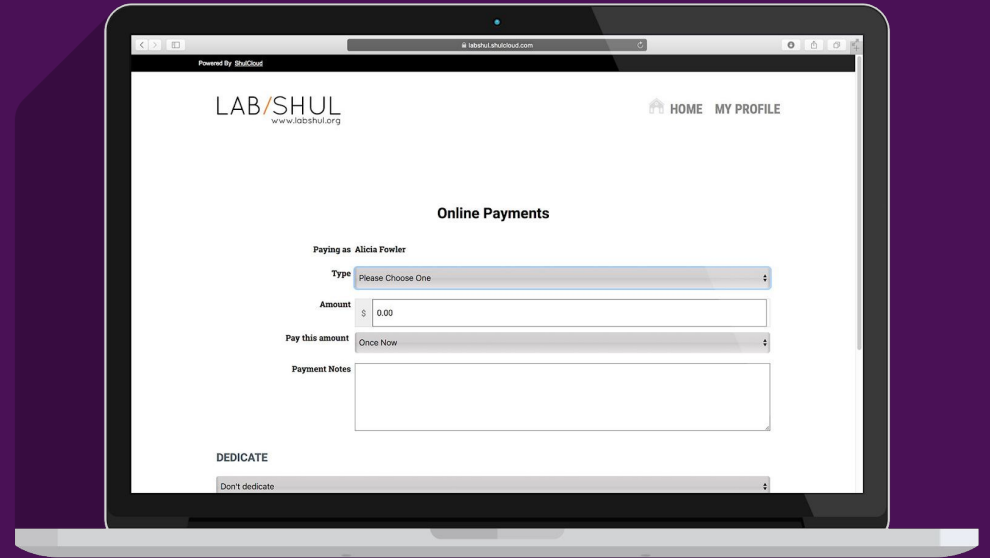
labshul.shulcloud.com

Powered By ShulCloud

LAB/SHUL
www.labshul.org

HOME MY PROFILE

Online Payments

Paying as Alicia Fowler

Type Please Choose One

Amount $ 0.00

Pay this amount Once Now

Payment Notes

DEDICATE

Don't dedicate